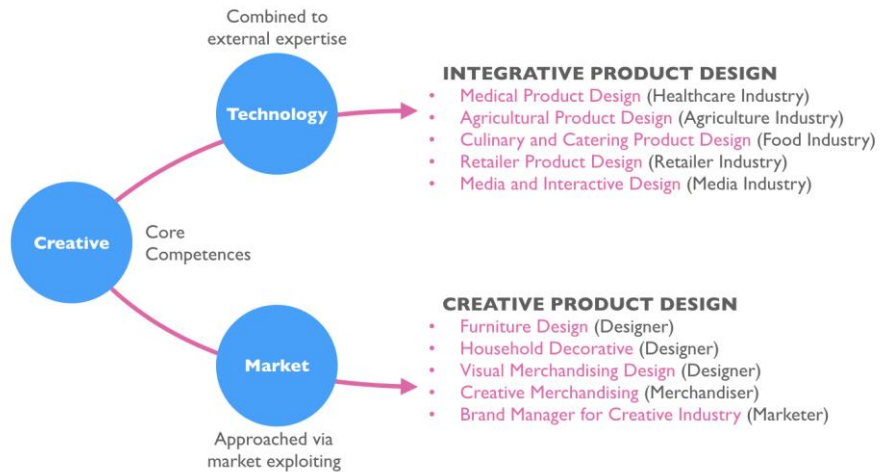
Combined to external expertise

Technology

Creative

Core Competences

Market

Approached via market exploiting

INTEGRATIVE PRODUCT DESIGN
- Medical Product Design (Healthcare Industry)
- Agricultural Product Design (Agriculture Industry)
- Culinary and Catering Product Design (Food Industry)
- Retailer Product Design (Retailer Industry)
- Media and Interactive Design (Media Industry)

CREATIVE PRODUCT DESIGN
- Furniture Design (Designer)
- Household Decorative (Designer)
- Visual Merchandising Design (Designer)
- Creative Merchandising (Merchandiser)
- Brand Manager for Creative Industry (Marketer)